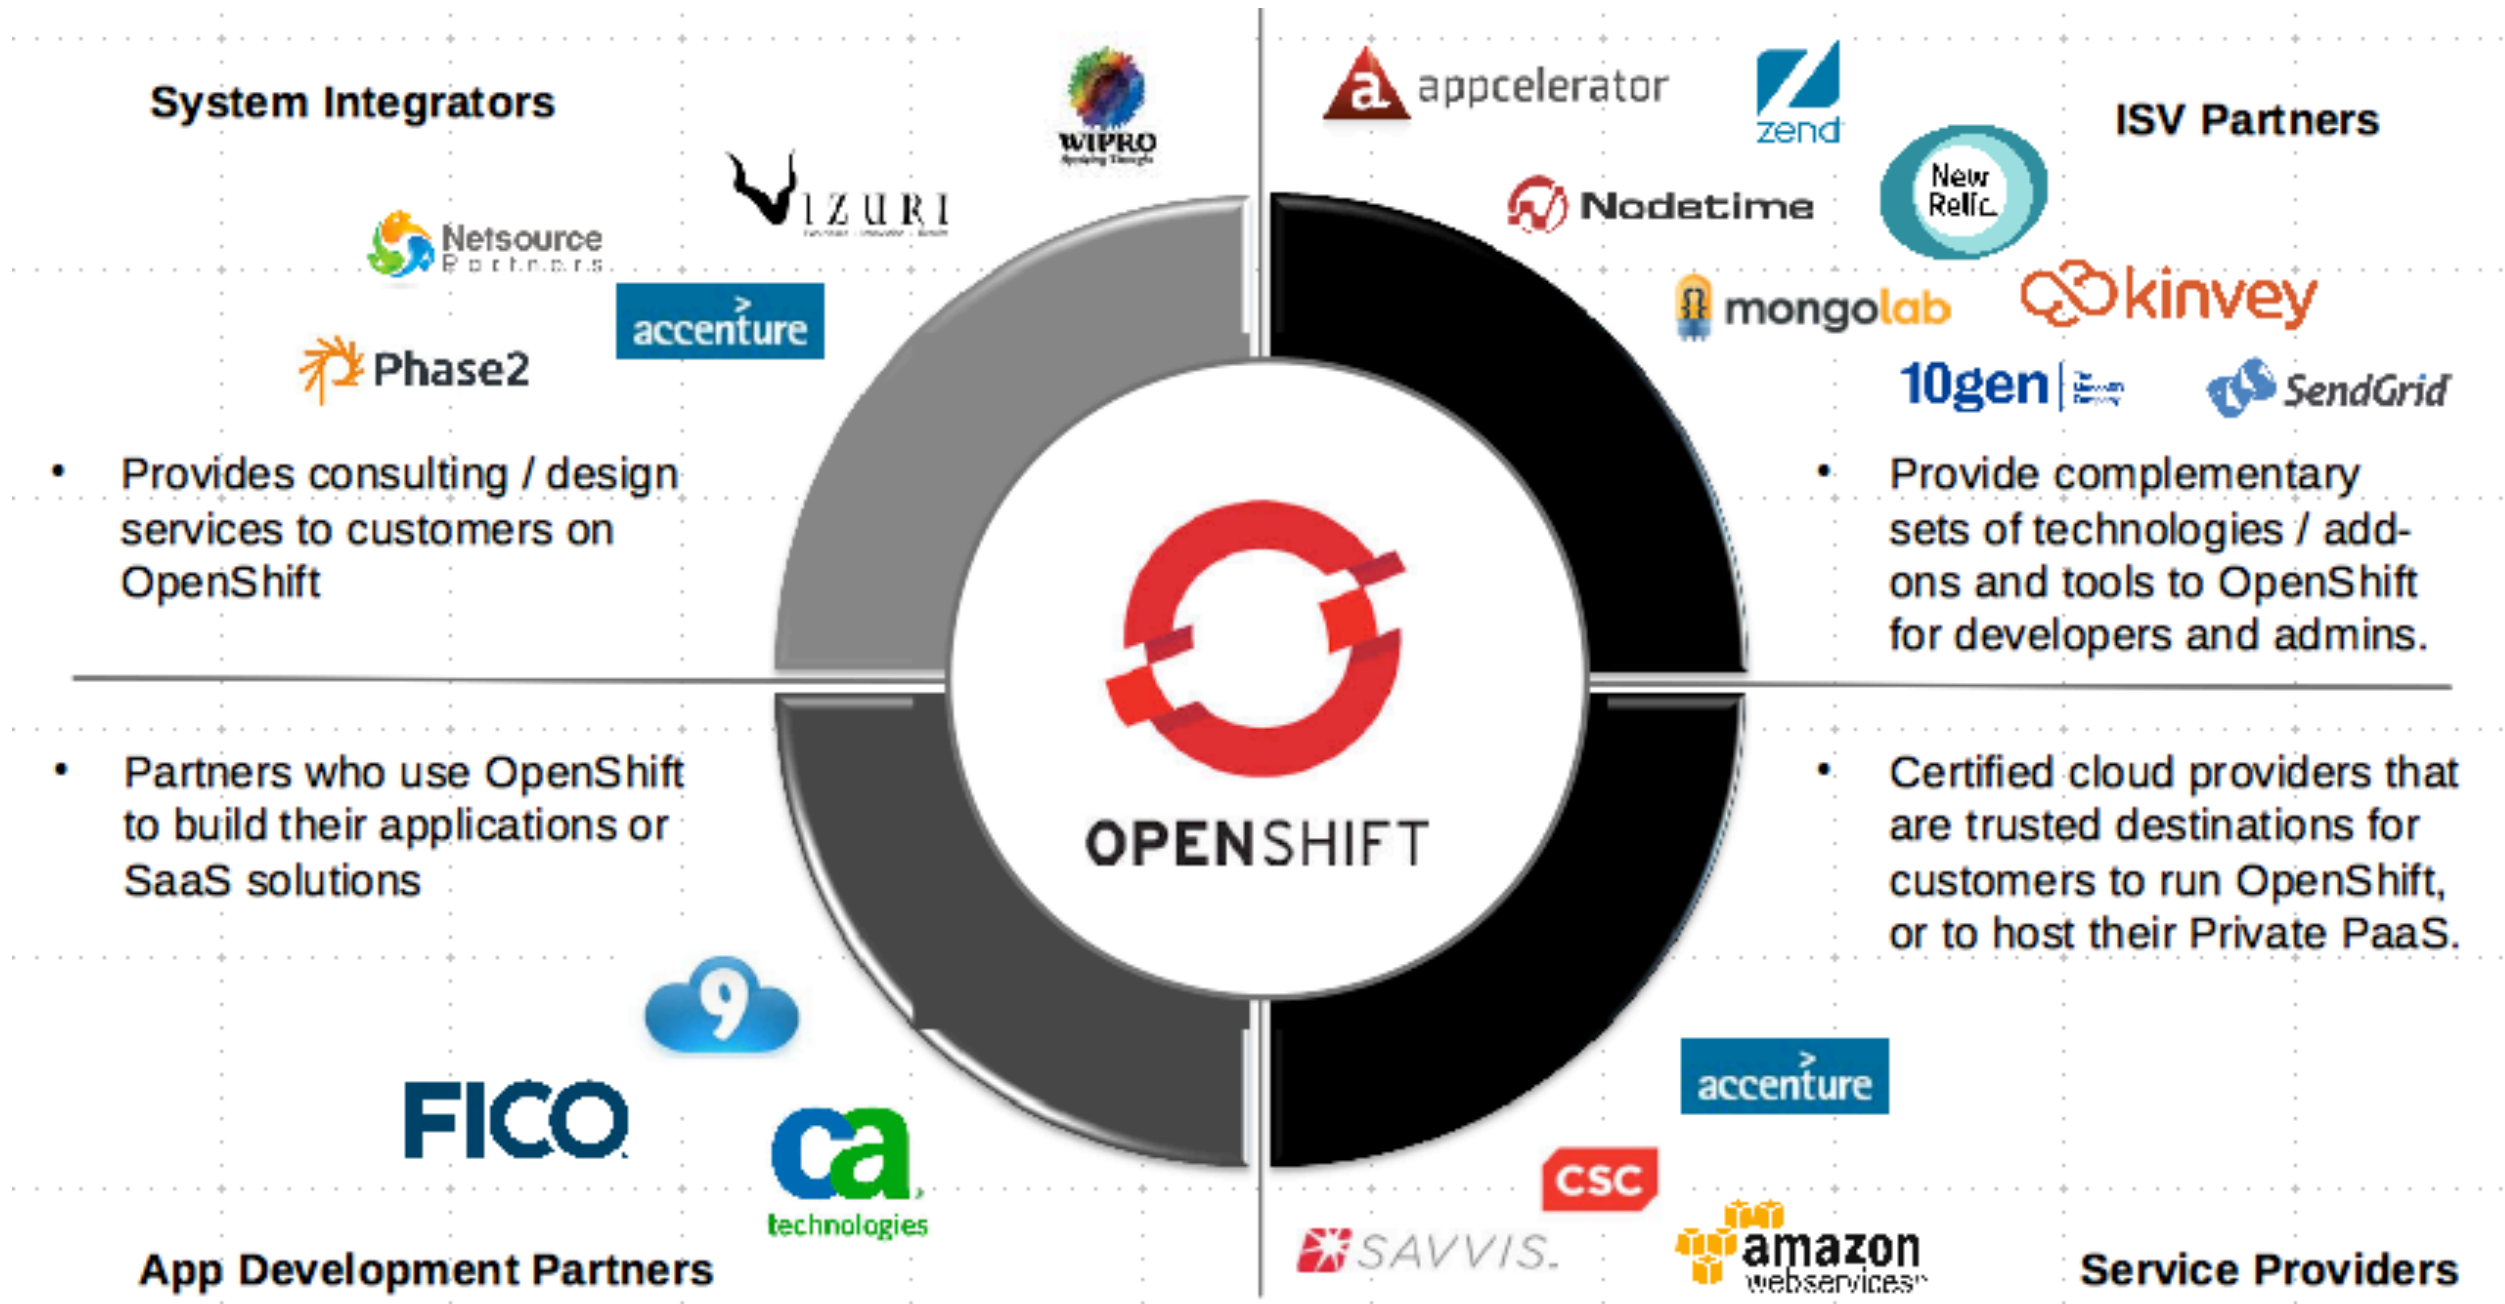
System Integrators

WIPRO

VIZURI

Netsource Partners

accenture

Phase2

• Provides consulting / design services to customers on OpenShift

appcelerator

zend

ISV Partners

Nodetime

New Relic.

mongolab

kinvey

10gen

SendGrid

• Provide complementary sets of technologies / add-ons and tools to OpenShift for developers and admins.

OPENSHIFT

• Partners who use OpenShift to build their applications or SaaS solutions

• Certified cloud providers that are trusted destinations for customers to run OpenShift, or to host their Private PaaS.

9

FICO

ca technologies

App Development Partners

accenture

CSC

SAVVIS.

amazon webservices

Service Providers